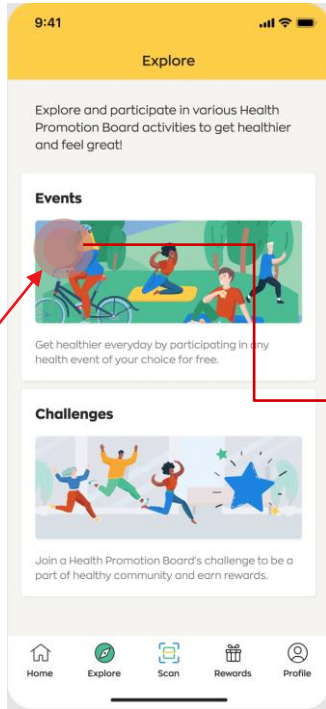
9:41

Explore

Explore and participate in various Health Promotion Board activities to get healthier and feel great!

Events

Get healthier everyday by participating in any health event of your choice for free.

Challenges

Join a Health Promotion Board's challenge to be a part of healthy community and earn rewards.

Home Explore Scan Rewards Profile